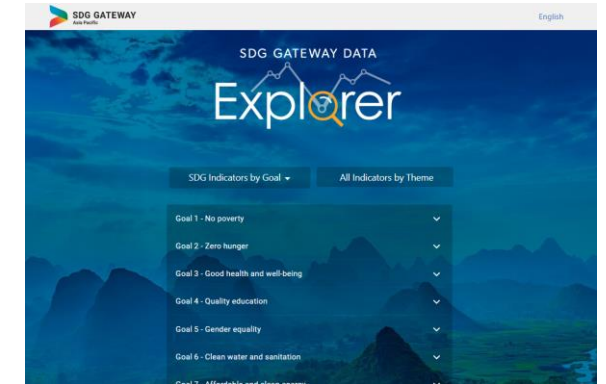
SDG GATEWAY
Asia Pacific

English

SDG GATEWAY DATA

Explorer

SDG Indicators by Goal

All Indicators by Theme

Goal 1 - No poverty

Goal 2 - Zero hunger

Goal 3 - Good health and well-being

Goal 4 - Quality education

Goal 5 - Gender equality

Goal 6 - Clean water and sanitation

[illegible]